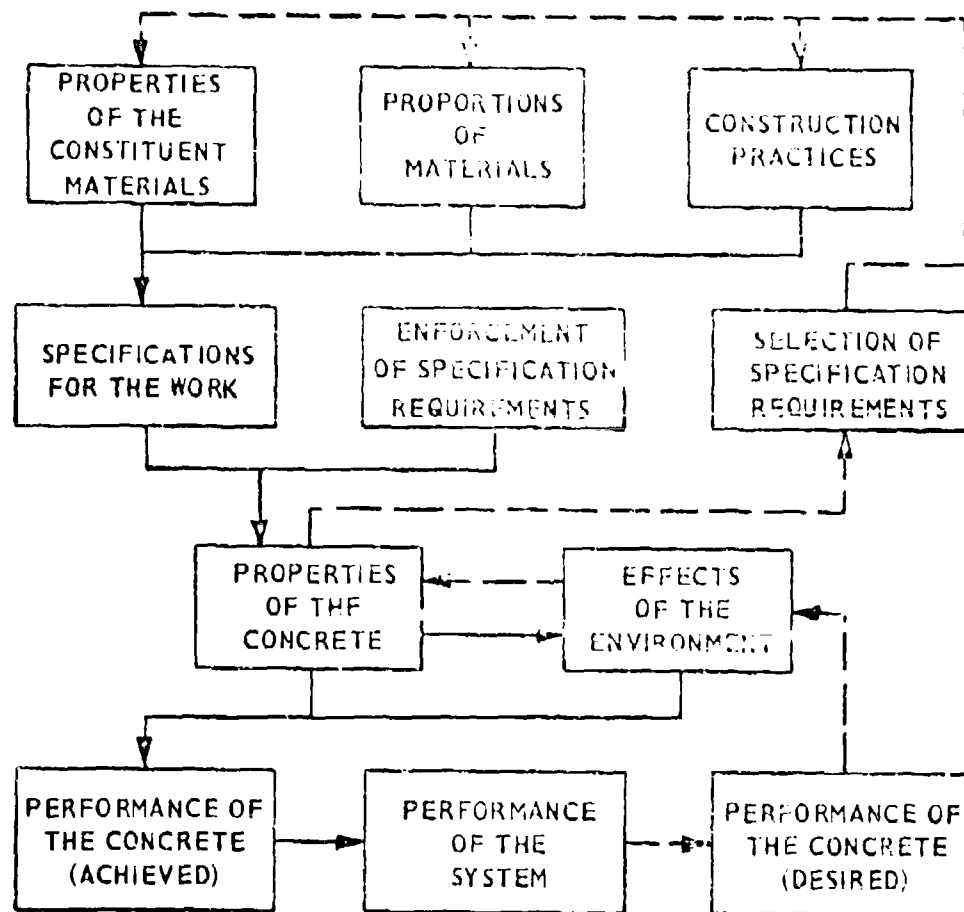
PROPERTIES OF THE CONSTITUENT MATERIALS

PROPORTIONS OF MATERIALS

CONSTRUCTION PRACTICES

SPECIFICATIONS FOR THE WORK

ENFORCEMENT OF SPECIFICATION REQUIREMENTS

SELECTION OF SPECIFICATION REQUIREMENTS

PROPERTIES OF THE CONCRETE

EFFECTS OF THE ENVIRONMENT

PERFORMANCE OF THE CONCRETE (ACHIEVED)

PERFORMANCE OF THE SYSTEM

PERFORMANCE OF THE CONCRETE (DESIRED)